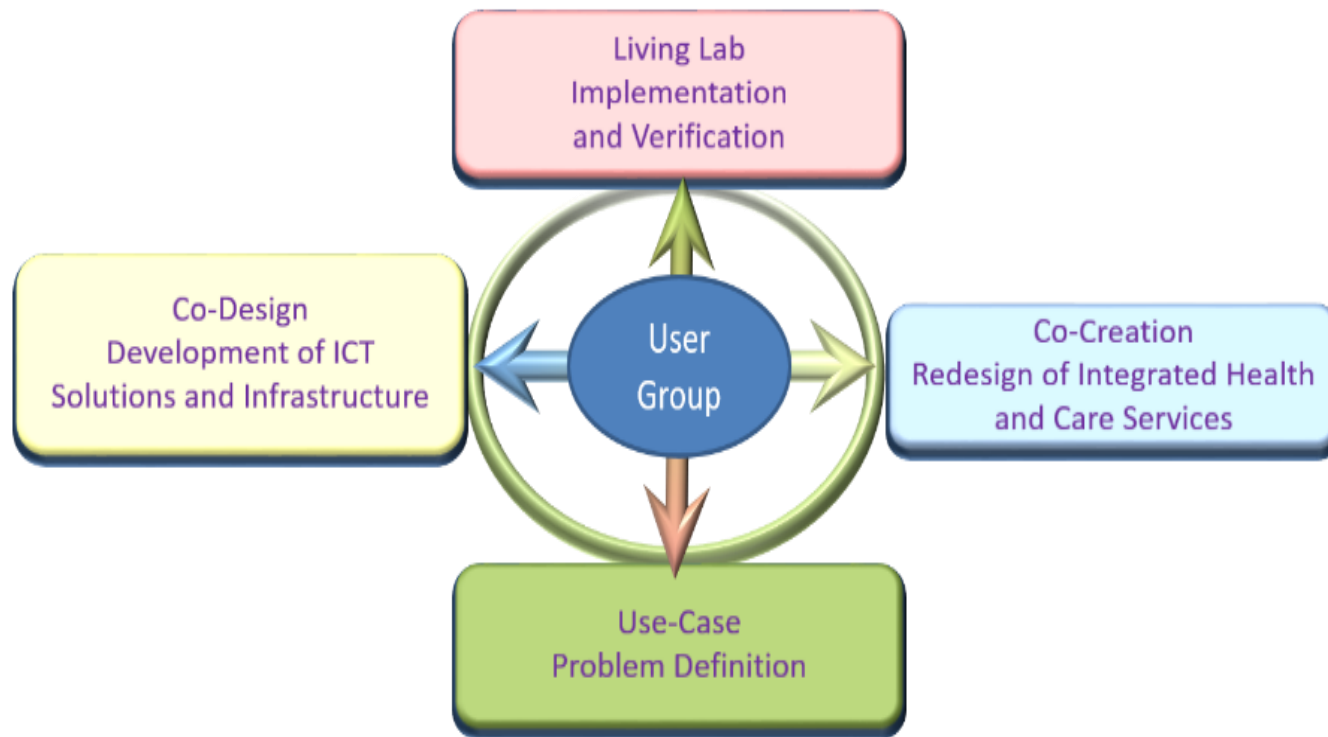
Living Lab
Implementation
and Verification

Co-Design
Development of ICT
Solutions and Infrastructure

User
Group

Co-Creation
Redesign of Integrated Health
and Care Services

Use-Case
Problem Definition